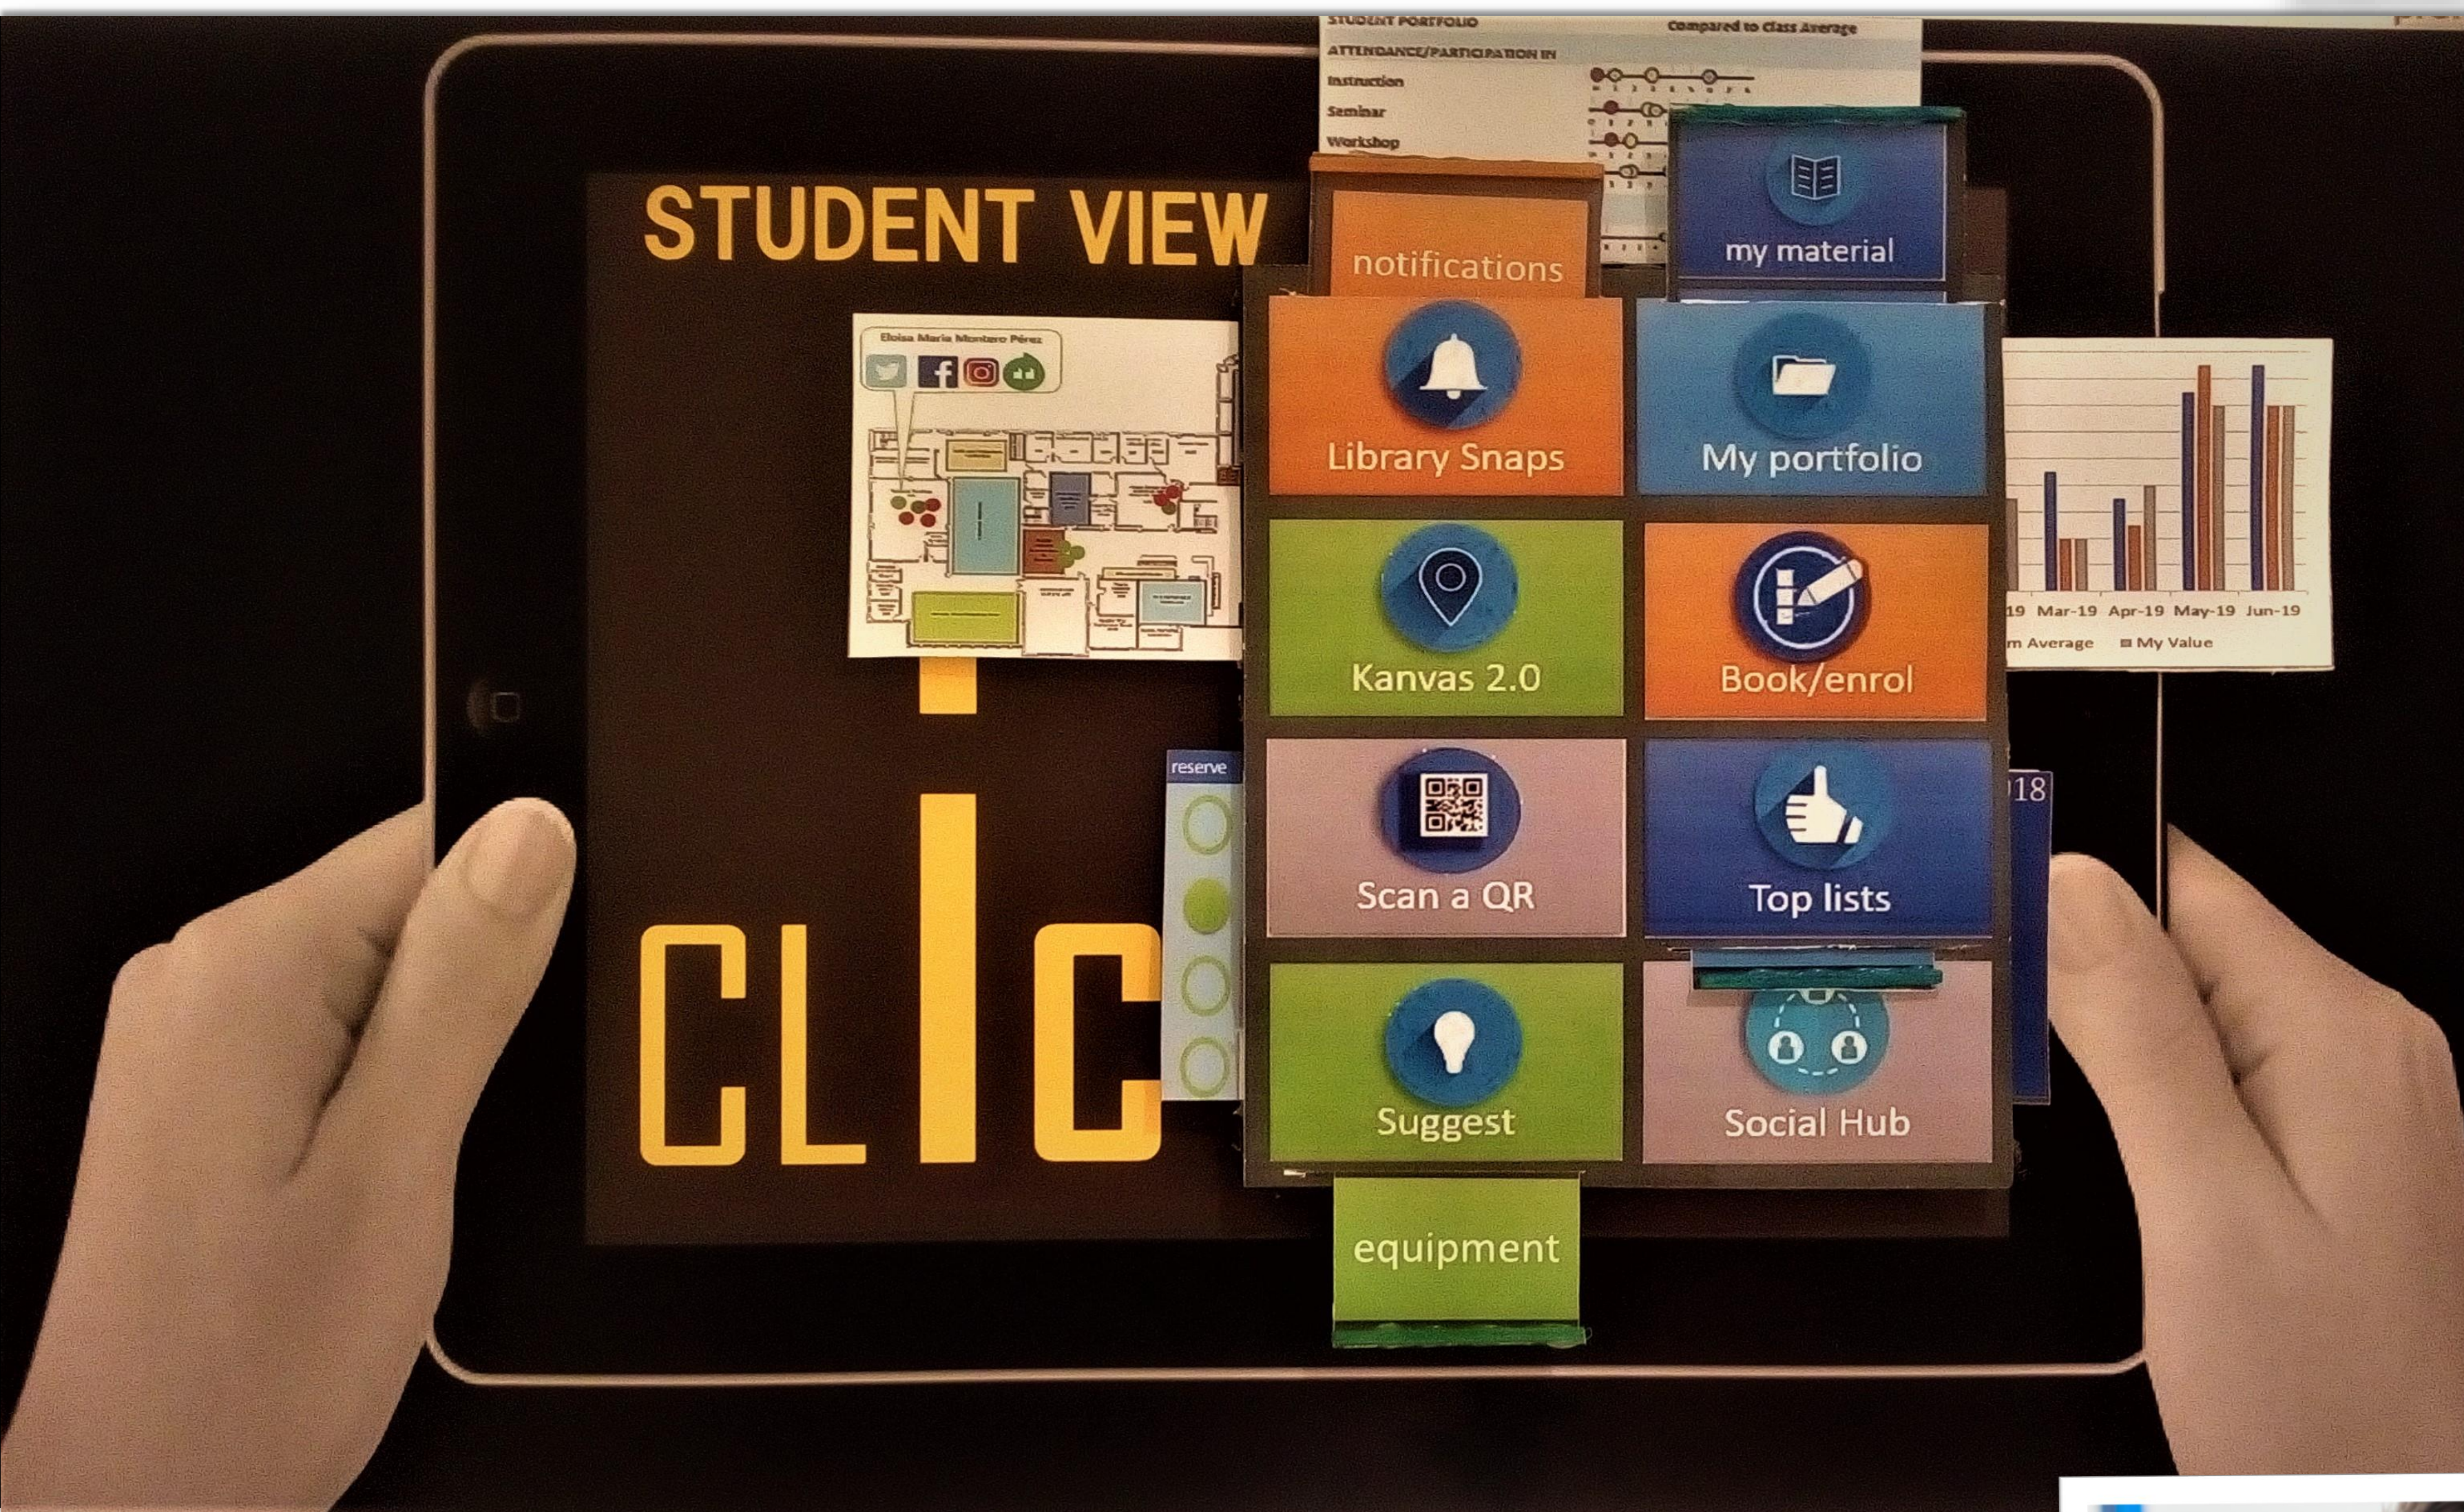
STUDENT PORTFOLIO Compared to Class Average
ATTENDANCE/PARTICIPATION IN
Instruction
Seminar
Workshop

STUDENT VIEW

notifications

my material

Eloisa María Montero Pérez

Library Snaps

My portfolio

19 Mar-19 Apr-19 May-19 Jun-19
m Average My Value

Kanvas 2.0

Book/enrol

reserve

18

Scan a QR

Top lists

CLIC

Suggest

Social Hub

equipment